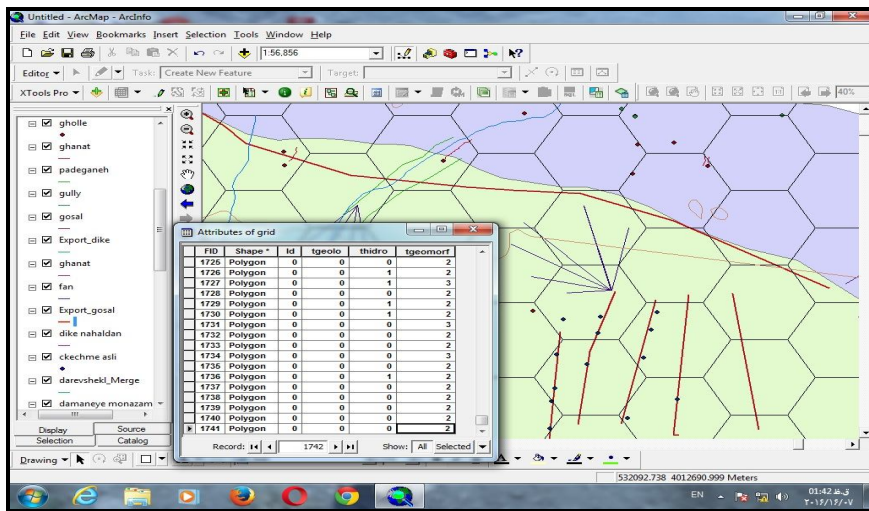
Untitled - ArcMap - ArcInfo

File Edit View Bookmarks Insert Selection Tools Window Help

1:56,856

Editor ▾ Task: Create New Feature Target:

XTools Pro ▾

40%

gholle

ghanat

padeganeh

gully

gosal

Export_dike

ghanat

fan

Export_gosal

dike nahaldan

ckechme asli

darevshekl_Merge

damaneye monazam

Display Source

Selection Catalog

Drawing ▾

Attributes of grid

| FID | Shape * | Id | tgeolo | thidro | tgeomorf |
|---|---|---|---|---|---|
| 1725 | Polygon | 0 | 0 | 0 | 2 |
| 1726 | Polygon | 0 | 0 | 1 | 2 |
| 1727 | Polygon | 0 | 0 | 1 | 3 |
| 1728 | Polygon | 0 | 0 | 0 | 2 |
| 1729 | Polygon | 0 | 0 | 1 | 2 |
| 1730 | Polygon | 0 | 0 | 1 | 2 |
| 1731 | Polygon | 0 | 0 | 0 | 3 |
| 1732 | Polygon | 0 | 0 | 0 | 2 |
| 1733 | Polygon | 0 | 0 | 0 | 2 |
| 1734 | Polygon | 0 | 0 | 0 | 3 |
| 1735 | Polygon | 0 | 0 | 0 | 2 |
| 1736 | Polygon | 0 | 0 | 1 | 2 |
| 1737 | Polygon | 0 | 0 | 0 | 2 |
| 1738 | Polygon | 0 | 0 | 0 | 2 |
| 1739 | Polygon | 0 | 0 | 0 | 2 |
| 1740 | Polygon | 0 | 0 | 0 | 2 |
| 1741 | Polygon | 0 | 0 | 0 | 2 |

Record: 1742 Show: All Selected

532092.738 4012690.999 Meters

EN

01:42 ق.ظ
۲۰۱۶/۱۶/۰۷